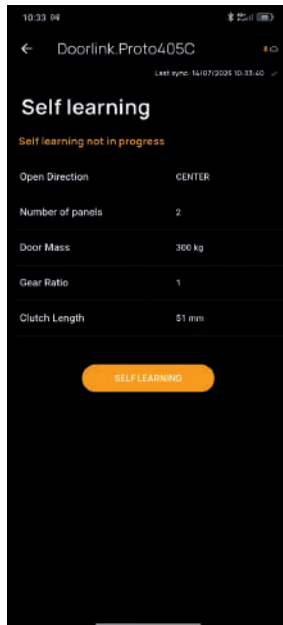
10:33

← Doorlink.Proto405C

Last sync: 14/07/2025 10:33:40

Self learning

Self learning not in progress

| Open Direction | CENTER |
|---|---|
| Number of panels | 2 |
| Door Mass | 300 kg |
| Gear Ratio | 1 |
| Clutch Length | 51 mm |

SELF LEARNING